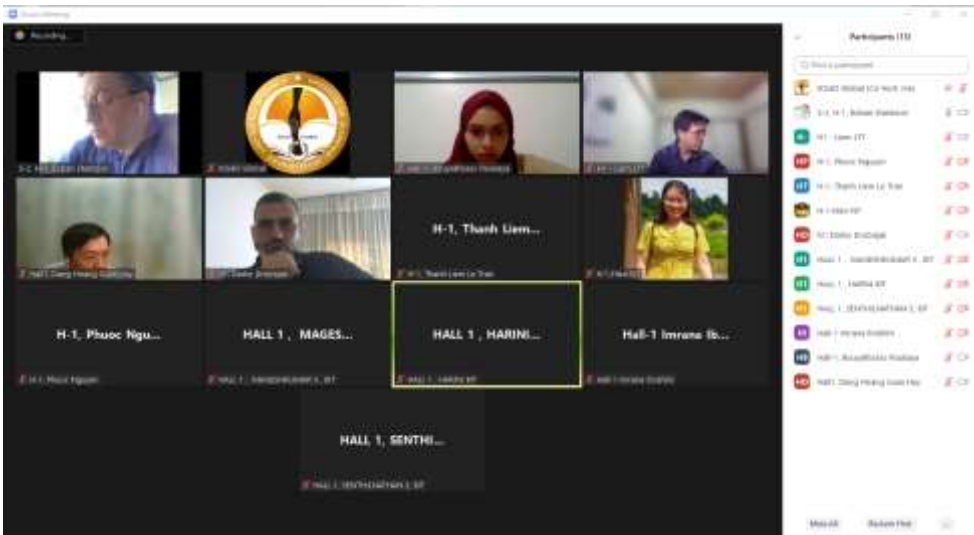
Zoom Meeting

Recording...

H-1, Thanh Liem...

H-1, Phuoc Ngu...

HALL 1 , MAGES...

HALL 1 , HARINI...

Hall-1 Imrana Ib...

HALL 1, SENTHI...

H-1, Phuoc Nguyen

H-1, Thanh Liem Le Tran

Hall-1 Imrana Ibrahim

Participants (15)

Find a participant

H-1 - Liem LTT

H-1 - Phuoc Nguyen

H-1 - Thanh Liem Le Tran

HALL 1 , HARINI KP

Hall-1 Imrana Ibrahim

HALL1 Dang Hoang Xuan Huy

Mute All

Reclaim Host